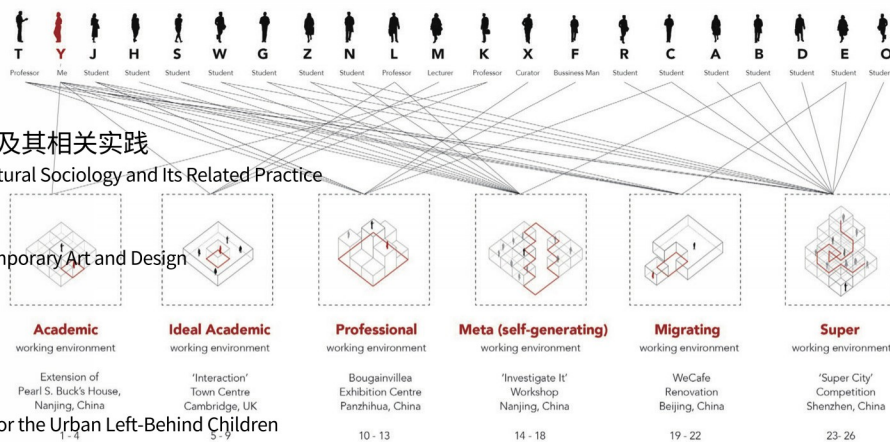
T Y J H S W G Z N L M K X F R C A B D E O

Professor Me Student Student Student Student Student Student Student Professor Lecturer Professor Curator Bussiness Man Student Student Student Student Student Student Studen

及其相关实践

tural Sociology and Its Related Practice

nporary Art and Design

Academic
working environment
Extension of Pearl S. Buck's House, Nanjing, China
1 - 4

Ideal Academic
working environment
'Interaction' Town Centre Cambridge, UK
5 - 9

Professional
working environment
Bougainvillea Exhibition Centre Panzhihua, China
10 - 13

Meta (self-generating)
working environment
'Investigate It' Workshop Nanjing, China
14 - 18

Migrating
working environment
WeCafe Renovation Beijing, China
19 - 22

Super
working environment
'Super City' Competition Shenzhen, China
23- 26

or the Urban Left-Behind Children